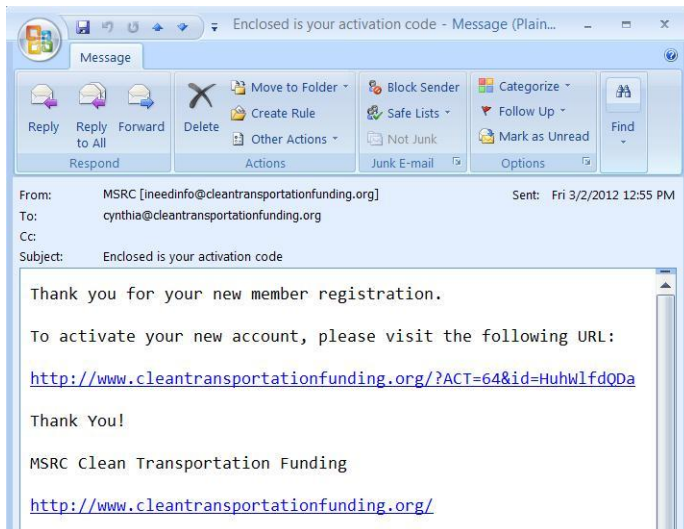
Enclosed is your activation code - Message (Plain...

Message

Reply
Reply to All
Forward
Respond
Delete
Move to Folder
Create Rule
Other Actions
Actions
Block Sender
Safe Lists
Not Junk
Junk E-mail
Categorize
Follow Up
Mark as Unread
Options
Find

From: MSRC [ineedinfo@cleantransportationfunding.org]
Sent: Fri 3/2/2012 12:55 PM
To: cynthia@cleantransportationfunding.org
Cc:
Subject: Enclosed is your activation code

Thank you for your new member registration.

To activate your new account, please visit the following URL:

http://www.cleantransportationfunding.org/?ACT=64&id=HuhWlfdQDa

Thank You!

MSRC Clean Transportation Funding

http://www.cleantransportationfunding.org/